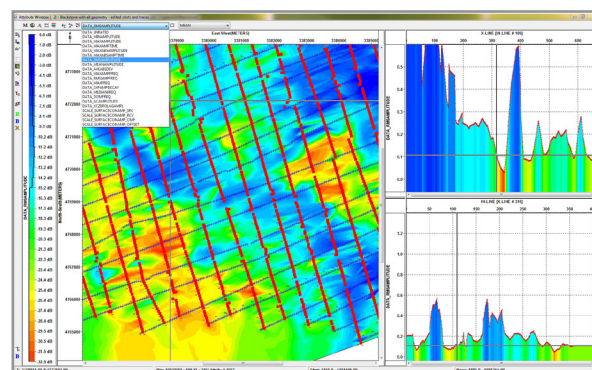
Attribute Window 1 [3] - Blackstone with all geometry - edited shots and traces

DATA_RMSAMPLITUDE
MEAN

DATA_VIBRATIO
DATA_MAXAMPLITUDE
DATA_MINAMPLITUDE
DATA_MAXAMPTIME
DATA_MINAMPTIME
DATA_MAXMINAMPTIME
DATA_RMSAMPLITUDE
DATA_MEANAMPLITUDE
DATA_MEANFREQ
DATA_MAXAMPFREQ
DATA_MAXAMPFREQ
DATA_MAXFREQ
DATA_DMAXFREQ
DATA_DMAXFREQ
DATA_MEDIANFREQ
DATA_SONFREQ
DATA_SCURRCTOFLM
DATA_SCURRCTOFF
DATA_SURFACECONSAMPLITUDE
SCALE_SURFACECONSAMP_SRC
SCALE_SURFACECONSAMP_RCV
SCALE_SURFACECONSAMP_CMP
SCALE_SURFACECONSAMP_OFFSET

East-West(METERS)
2370000
2375000
2380000
2385000
2390000

North-South(METERS)
4775000
4772000
4770000
4768000
4765000
4762000
4760000

DATA_RMSAMPLITUDE
-5.0 dB
-5.9 dB
-6.0 dB
-6.9 dB
-7.0 dB
-8.0 dB
-9.0 dB
-10.0 dB
-11.0 dB
-12.0 dB
-13.0 dB
-14.0 dB
-15.0 dB
-16.0 dB
-17.0 dB
-18.0 dB
-19.0 dB
-20.0 dB
-21.0 dB
-22.0 dB
-23.0 dB
-24.0 dB
-25.0 dB
-26.0 dB
-27.0 dB
-28.0 dB
-29.0 dB
-30.0 dB
-31.0 dB

X LINE [IN LINE # 105]
100
200
300
DATA_RMSAMPLITUDE
0.5
0.4
0.3
0.2
0.1

IN LINE [X LINE # 318]
50
100
150
200
250
DATA_RMSAMPLITUDE
1.2
1.0
0.8
0.6
0.4
0.2